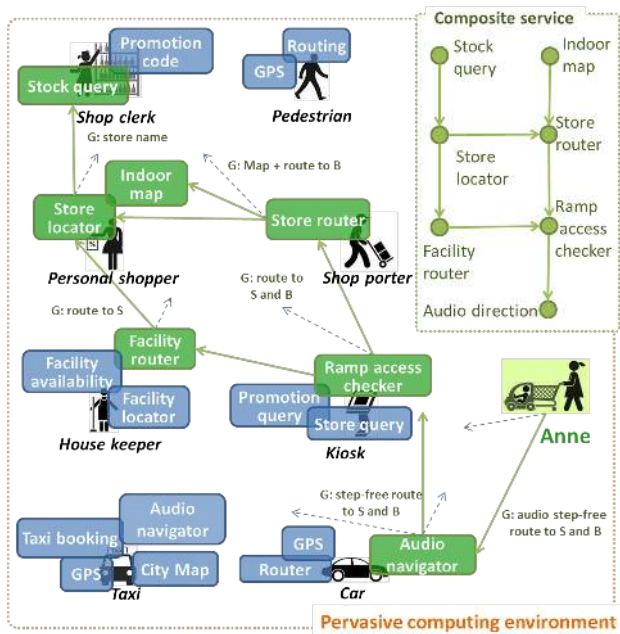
Composite service

Stock query

Indoor map

Store router

Store locator

Ramp access checker

Facility router

Audio direction

Promotion code

Stock query

Shop clerk

Routing

GPS

Pedestrian

G: store name

G: Map + route to B

Indoor map

Store locator

Store router

Personal shopper

Shop porter

G: route to S and B

G: route to S

Facility router

Facility availability

Facility locator

House keeper

Ramp access checker

Promotion query

Store query

Kiosk

Anne

G: step-free route to S and B

G: audio step-free route to S and B

Audio navigator

Taxi booking

GPS

City Map

Taxi

GPS

Router

Car

Audio navigator

Pervasive computing environment